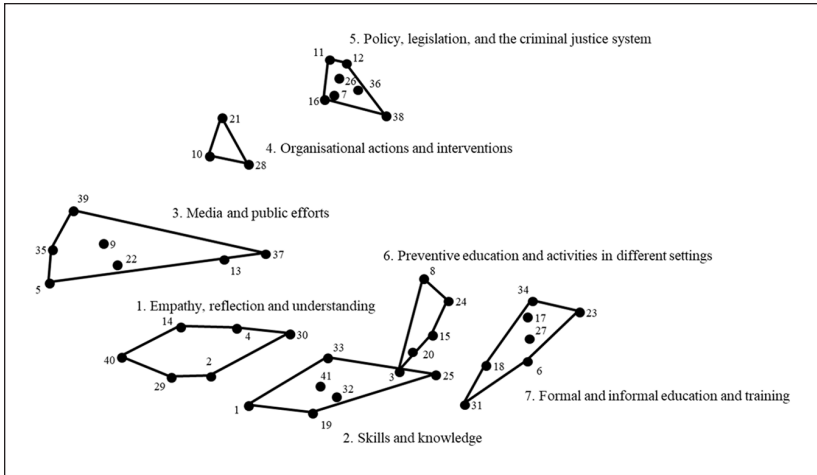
5. Policy, legislation, and the criminal justice system

11 12 26 36 7 16 38

21 10 28

4. Organisational actions and interventions

39

3. Media and public efforts

35 9 22 37 13 5

6. Preventive education and activities in different settings

8 24

1. Empathy, reflection and understanding

14 4 30 40 2 29

15 20 33 3 25 41 32 1 19

34 23 17 27 18 6 31

7. Formal and informal education and training

2. Skills and knowledge